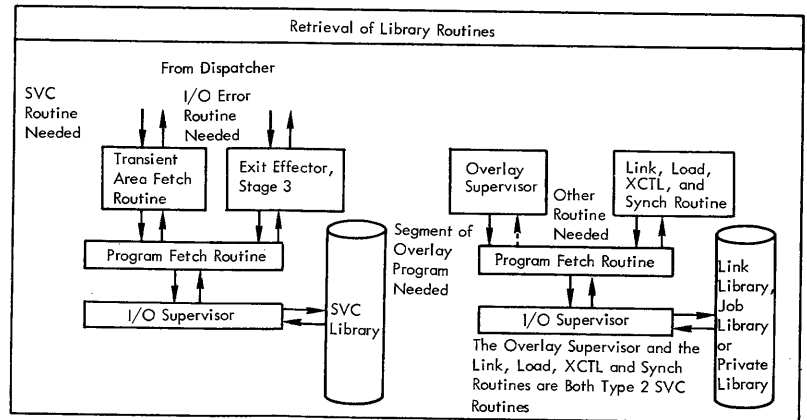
Retrieval of Library Routines

From Dispatcher

SVC Routine Needed

I/O Error Routine Needed

Transient Area Fetch Routine

Exit Effector, Stage 3

Program Fetch Routine

I/O Supervisor

SVC Library

Segment of Overlay Program Needed

Overlay Supervisor

Other Routine Needed

Link, Load, XCTL, and Synch Routine

Program Fetch Routine

I/O Supervisor

Link Library, Job Library or Private Library

The Overlay Supervisor and the Link, Load, XCTL and Synch Routines are Both Type 2 SVC Routines